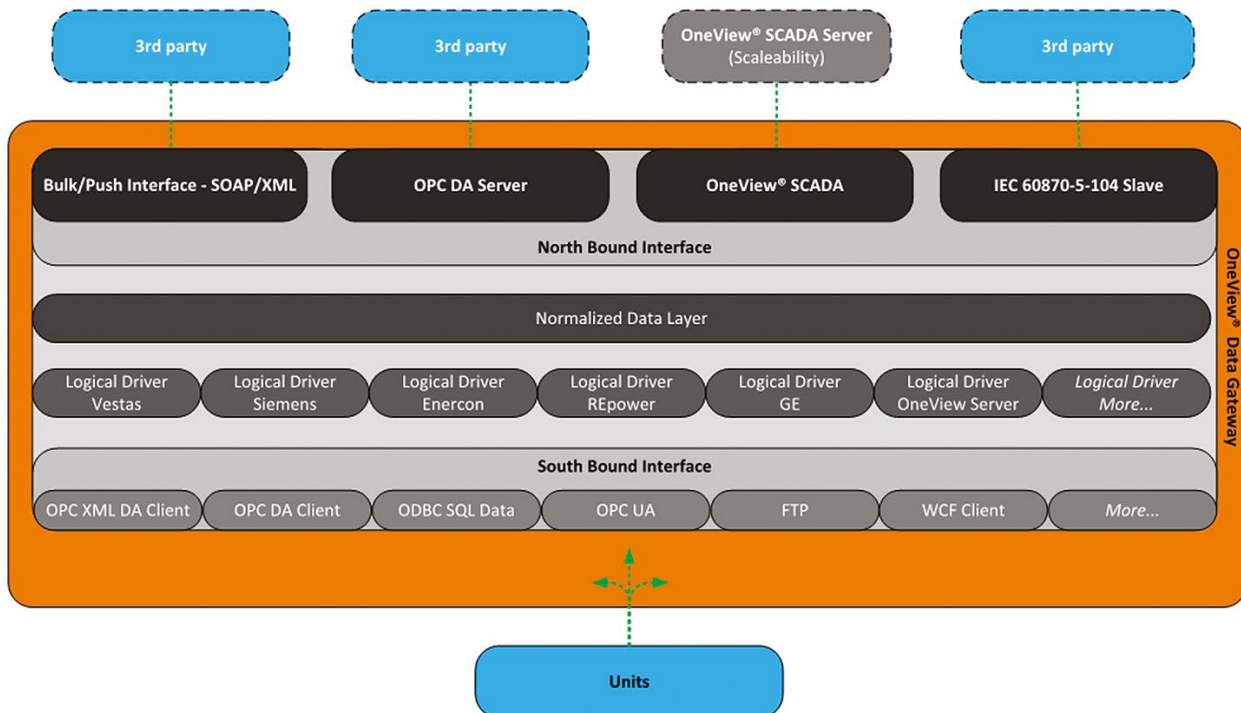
3rd party

3rd party

OneView® SCADA Server
(Scaleability)

3rd party

Bulk/Push Interface - SOAP/XML

OPC DA Server

OneView® SCADA

IEC 60870-5-104 Slave

North Bound Interface

OneView® Data Gateway

Normalized Data Layer

Logical Driver Vestas

Logical Driver Siemens

Logical Driver Enercon

Logical Driver REpower

Logical Driver GE

Logical Driver OneView Server

Logical Driver More...

South Bound Interface

OPC XML DA Client

OPC DA Client

ODBC SQL Data

OPC UA

FTP

WCF Client

More...

Units